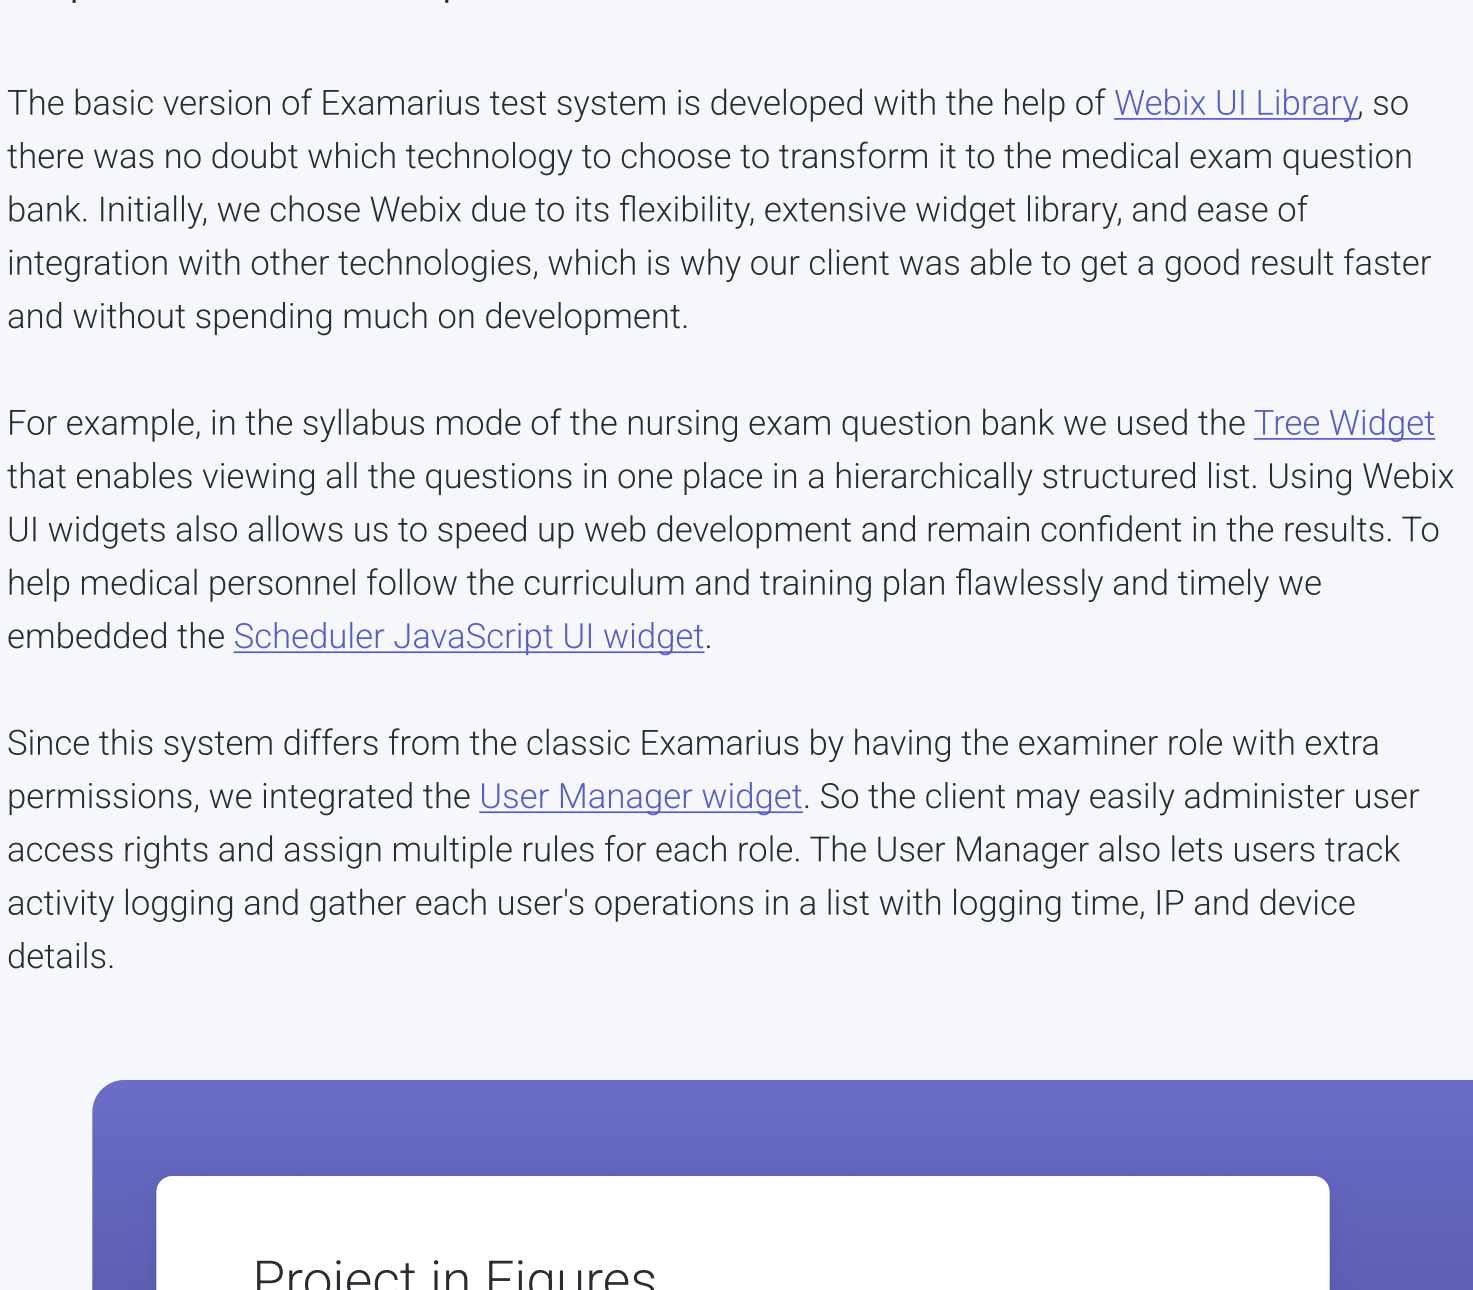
The basic version of Examarius test system is developed with the help of Webix UI Library, so there was no doubt which technology to choose to transform it to the medical exam question bank. Initially, we chose Webix due to its flexibility, extensive widget library, and ease of integration with other technologies, which is why our client was able to get a good result faster and without spending much on development.

For example, in the syllabus mode of the nursing exam question bank we used the Tree Widget that enables viewing all the questions in one place in a hierarchically structured list. Using Webix UI widgets also allows us to speed up web development and remain confident in the results. To help medical personnel follow the curriculum and training plan flawlessly and timely we embedded the Scheduler JavaScript UI widget.

Since this system differs from the classic Examarius by having the examiner role with extra permissions, we integrated the User Manager widget. So the client may easily administer user access rights and assign multiple rules for each role. The User Manager also lets users track activity logging and gather each user's operations in a list with logging time, IP and device details.

Project in Figures